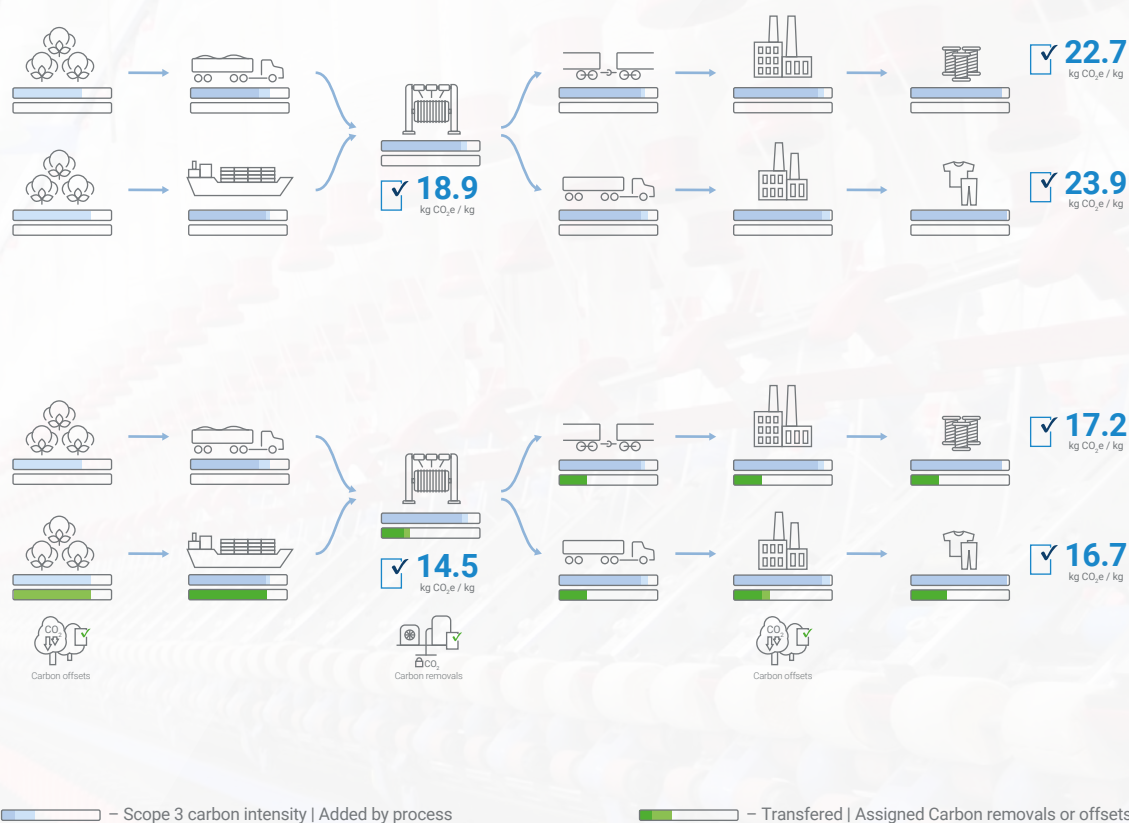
22.7
kg $CO_2e$ / kg

18.9
kg $CO_2e$ / kg

23.9
kg $CO_2e$ / kg

17.2
kg $CO_2e$ / kg

14.5
kg $CO_2e$ / kg

16.7
kg $CO_2e$ / kg

$CO_2$
Carbon offsets

$CO_2$
Carbon removals

$CO_2$
Carbon offsets

– Scope 3 carbon intensity | Added by process

– Transfered | Assigned Carbon removals or offsets